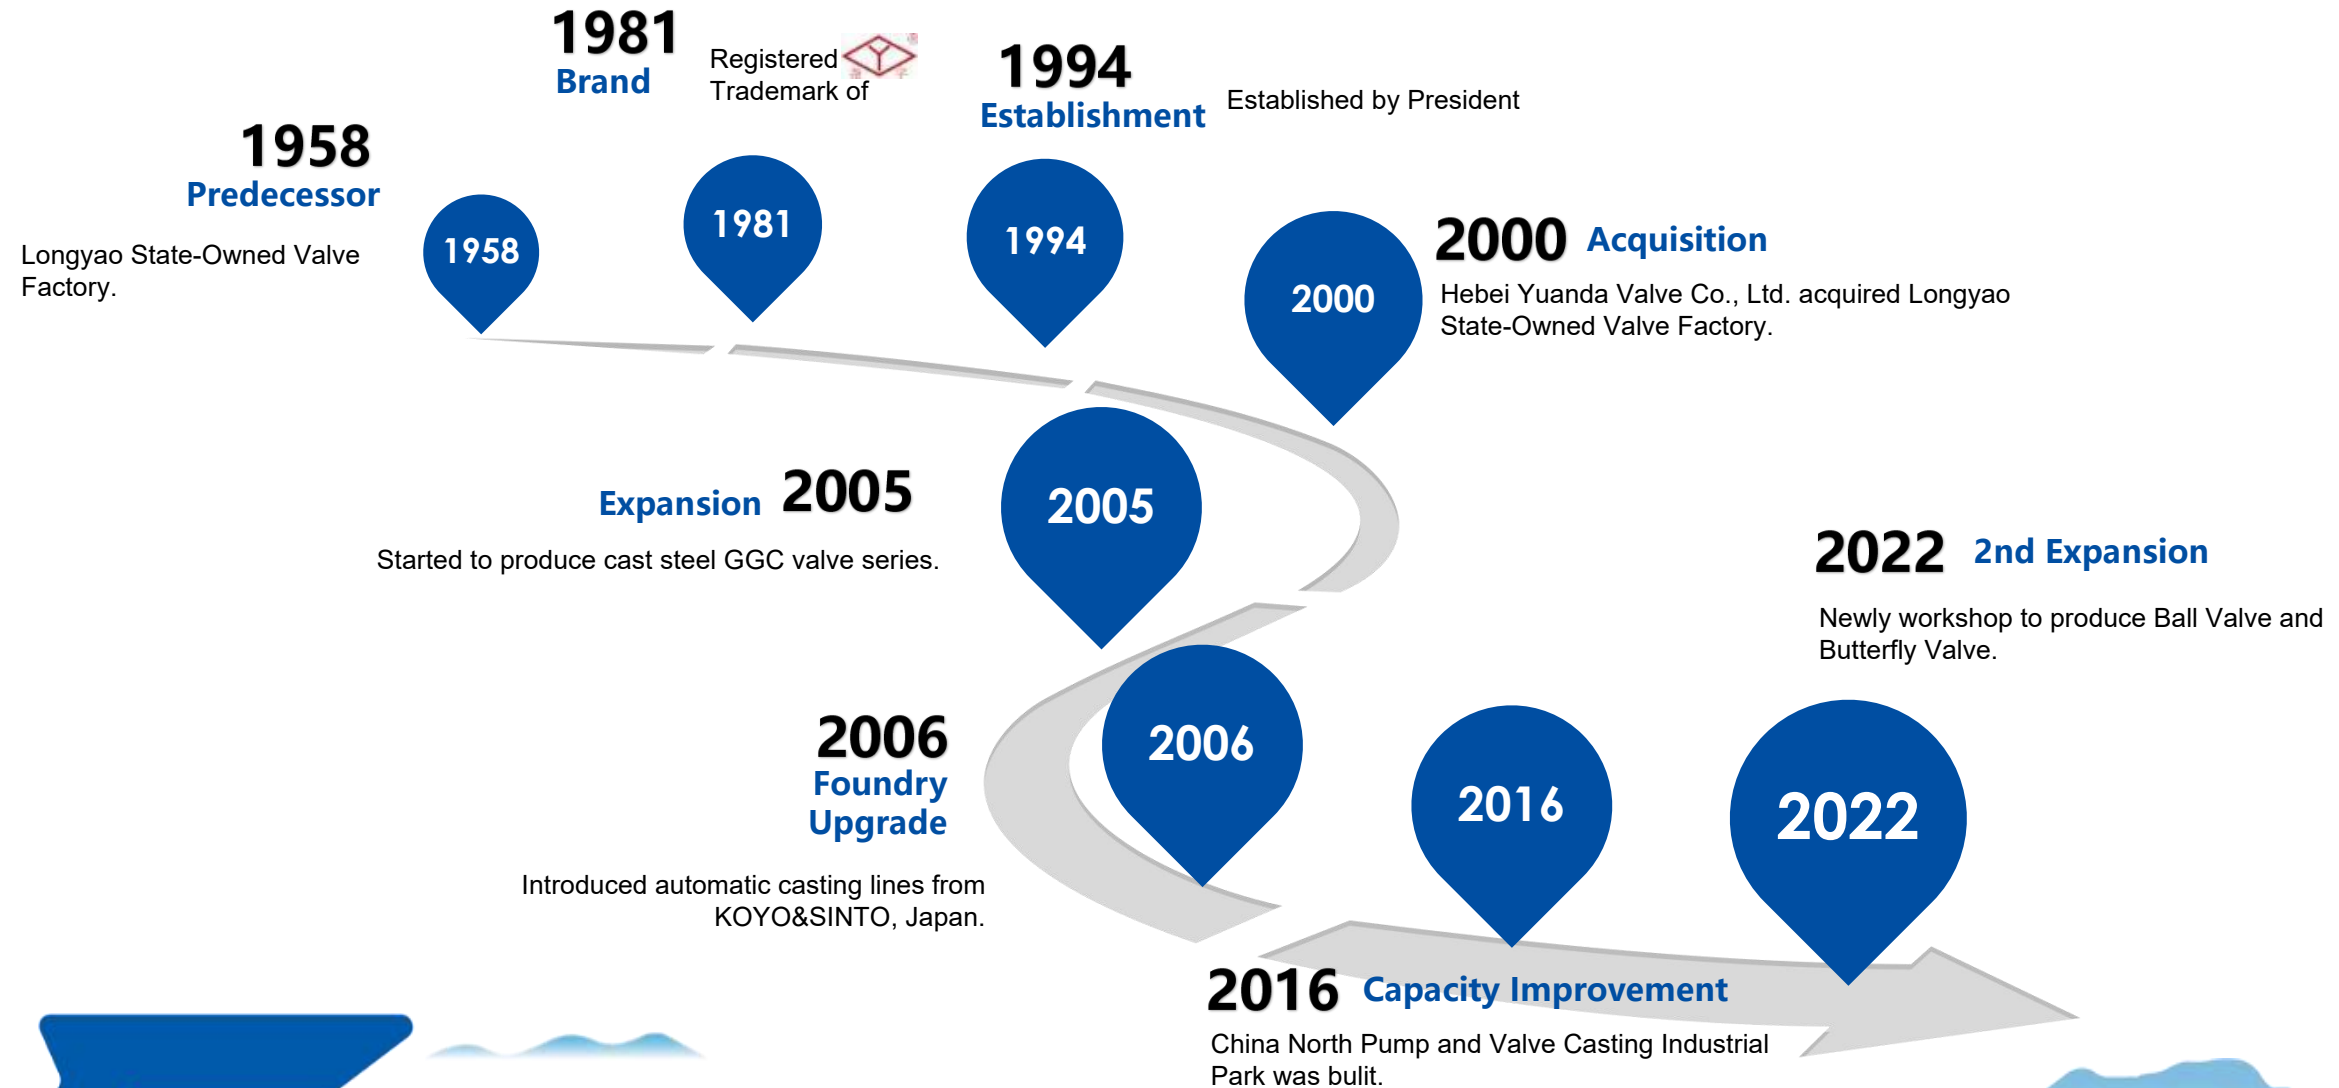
1981
Brand

Registered Trademark of

1994
Establishment

Established by President

1958
Predecessor

Longyao State-Owned Valve Factory.

1958

1981

1994

2000

2000 Acquisition

Hebei Yuanda Valve Co., Ltd. acquired Longyao State-Owned Valve Factory.

Expansion 2005

Started to produce cast steel GGC valve series.

2005

2022 2nd Expansion

Newly workshop to produce Ball Valve and Butterfly Valve.

2006
Foundry Upgrade

Introduced automatic casting lines from KOYO&SINTO, Japan.

2006

2016

2022

2016 Capacity Improvement

China North Pump and Valve Casting Industrial Park was bulit.